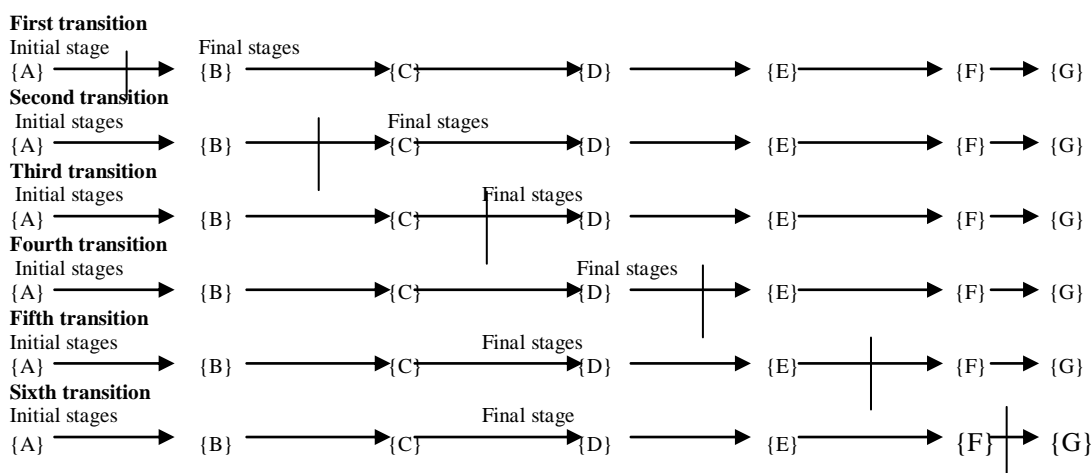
**First transition**
Initial stage Final stages
{A} {B} {C} {D} {E} {F} {G}

**Second transition**
Initial stages Final stages
{A} {B} {C} {D} {E} {F} {G}

**Third transition**
Initial stages Final stages
{A} {B} {C} {D} {E} {F} {G}

**Fourth transition**
Initial stages Final stages
{A} {B} {C} {D} {E} {F} {G}

**Fifth transition**
Initial stages Final stages
{A} {B} {C} {D} {E} {F} {G}

**Sixth transition**
Initial stages Final stage
{A} {B} {C} {D} {E} {F} {G}